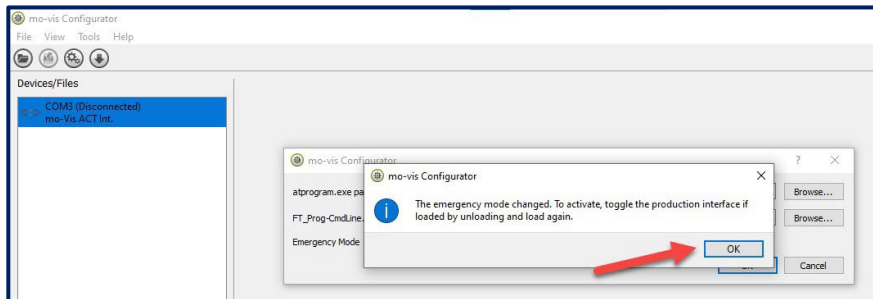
mo-vis Configurator
File View Tools Help
Devices/Files
COM3 (Disconnected)
mo-Vis ACT int.
mo-vis Configurator
?
atprogram.exe pa
Browse...
FT_Prog-CmdLine.
Browse...
Emergency Mode
Cancel
mo-vis Configurator
The emergency mode changed. To activate, toggle the production interface if loaded by unloading and load again.
OK